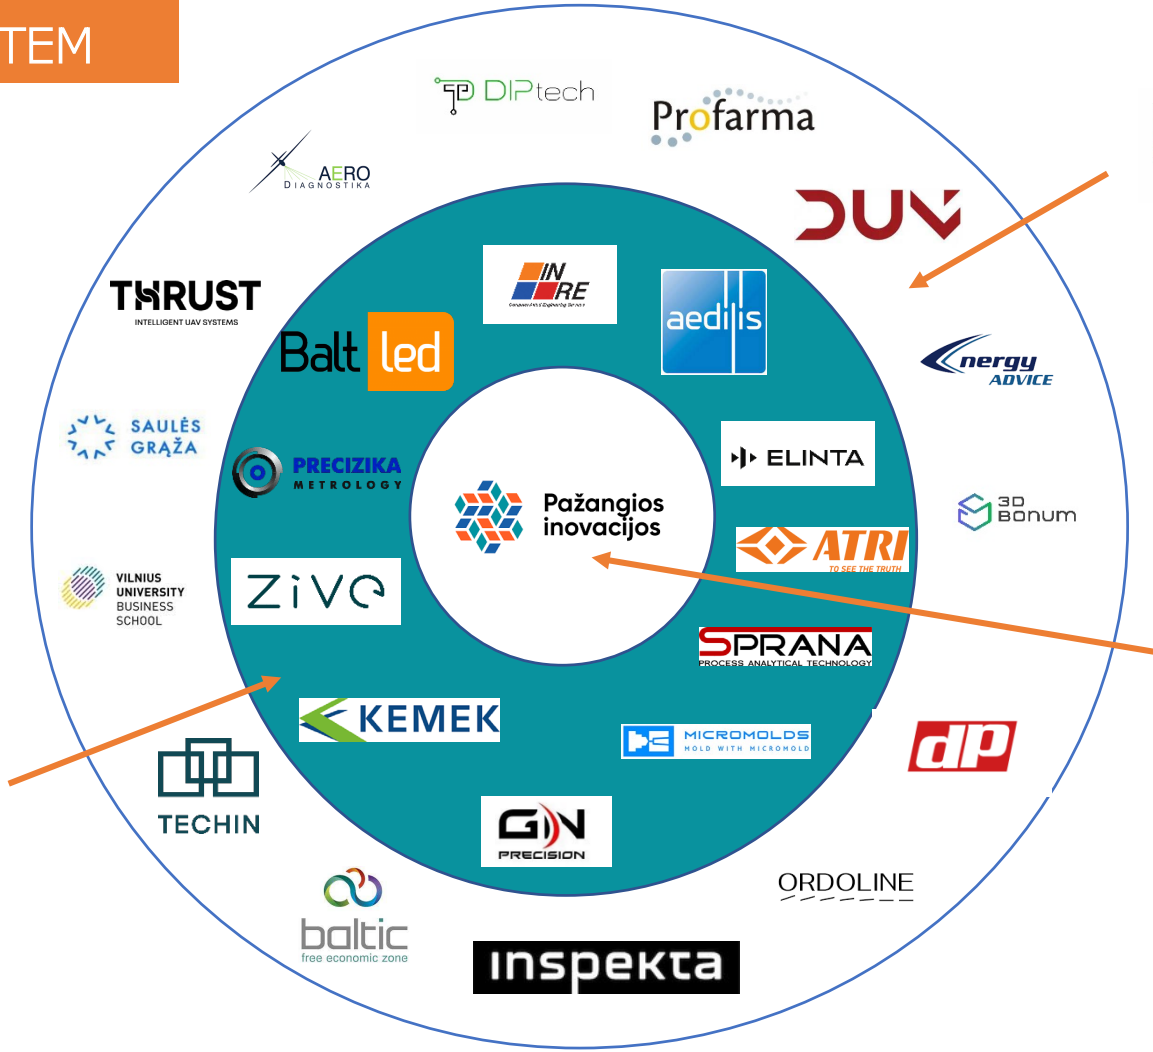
TEM

DIPtech
Profarma
AERO DIAGNOSTIKA
DUV
THRUST INTELLIGENT UAV SYSTEMS
IN RE
aedilis
Balt led
nergy ADVICE
SAULĖS GRĄŽA
PRECIZIKA METROLOGY
ELINTA
Pažangios inovacijos
3D BONUM
ATRI TO SEE THE TRUTH
VILNIUS UNIVERSITY BUSINESS SCHOOL
ZIVE
SPRANA PROCESS ANALYTICAL TECHNOLOGY
KEMEK
MICROMOLDS MOLD WITH MICROMOLD
dp
TECHIN
GN PRECISION
ORDOLINE
baltic free economic zone
inspekta